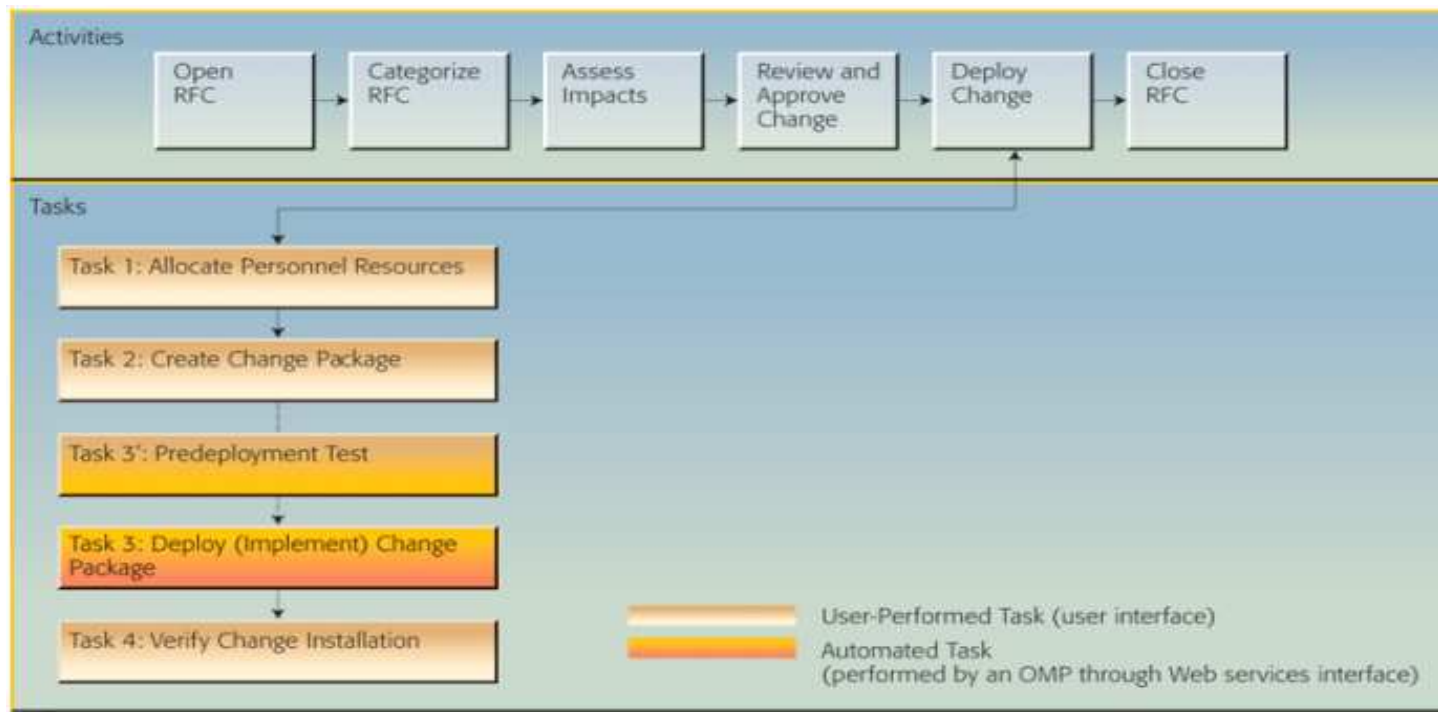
Activities

Open RFC

Categorize RFC

Assess Impacts

Review and Approve Change

Deploy Change

Close RFC

Tasks

Task 1: Allocate Personnel Resources

Task 2: Create Change Package

Task 3': Predeployment Test

Task 3: Deploy (Implement) Change Package

Task 4: Verify Change Installation

User-Performed Task (user interface)

Automated Task (performed by an OMP through Web services interface)